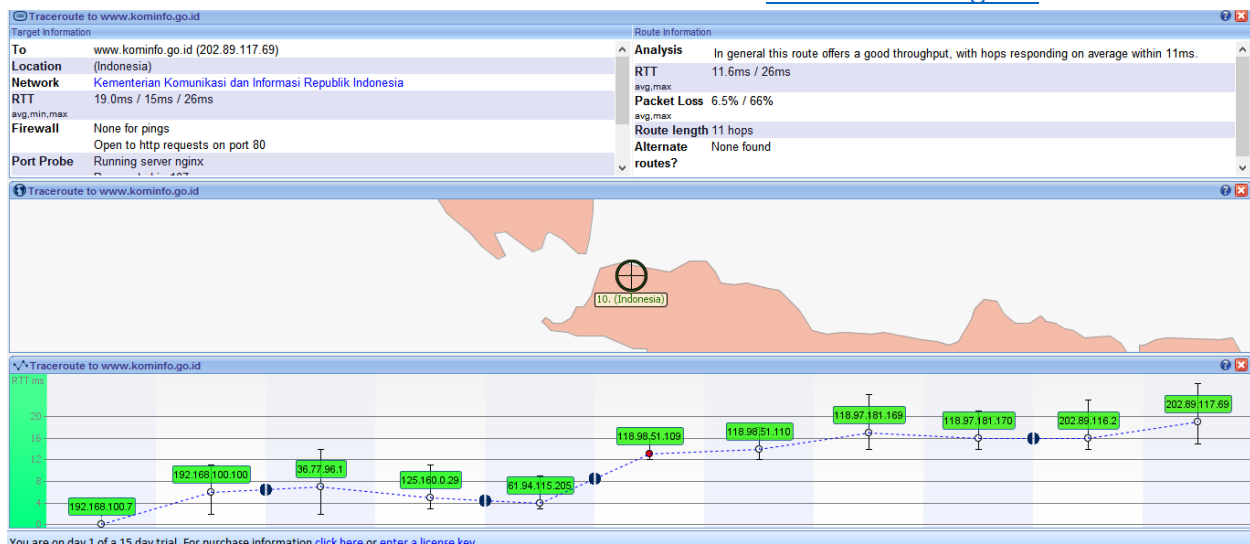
Traceroute to www.kominfo.go.id

Target Information

| | |
|---|---|
| To | www.kominfo.go.id (202.89.117.69) |
| Location | (Indonesia) |
| Network | Kementerian Komunikasi dan Informasi Republik Indonesia |
| RTT avg,min,max | 19.0ms / 15ms / 26ms |
| Firewall | None for pings Open to http requests on port 80 |
| Port Probe | Running server nginx |

Route Information

| | |
|---|---|
| Analysis | In general this route offers a good throughput, with hops responding on average within 11ms. |
| RTT avg,max | 11.6ms / 26ms |
| Packet Loss avg,max | 6.5% / 66% |
| Route length | 11 hops |
| Alternate routes? | None found |

Traceroute to www.kominfo.go.id

10. (Indonesia)

Traceroute to www.kominfo.go.id

RTT ms

20
16
12
8
4
0

192.168.100.7
192.168.100.100
36.77.96.1
125.160.0.29
61.94.115.205
118.98.51.109
118.98.51.110
118.97.181.169
118.97.181.170
202.89.116.2
202.89.117.69

You are on day 1 of a 15 day trial. For purchase information click here or enter a license key.